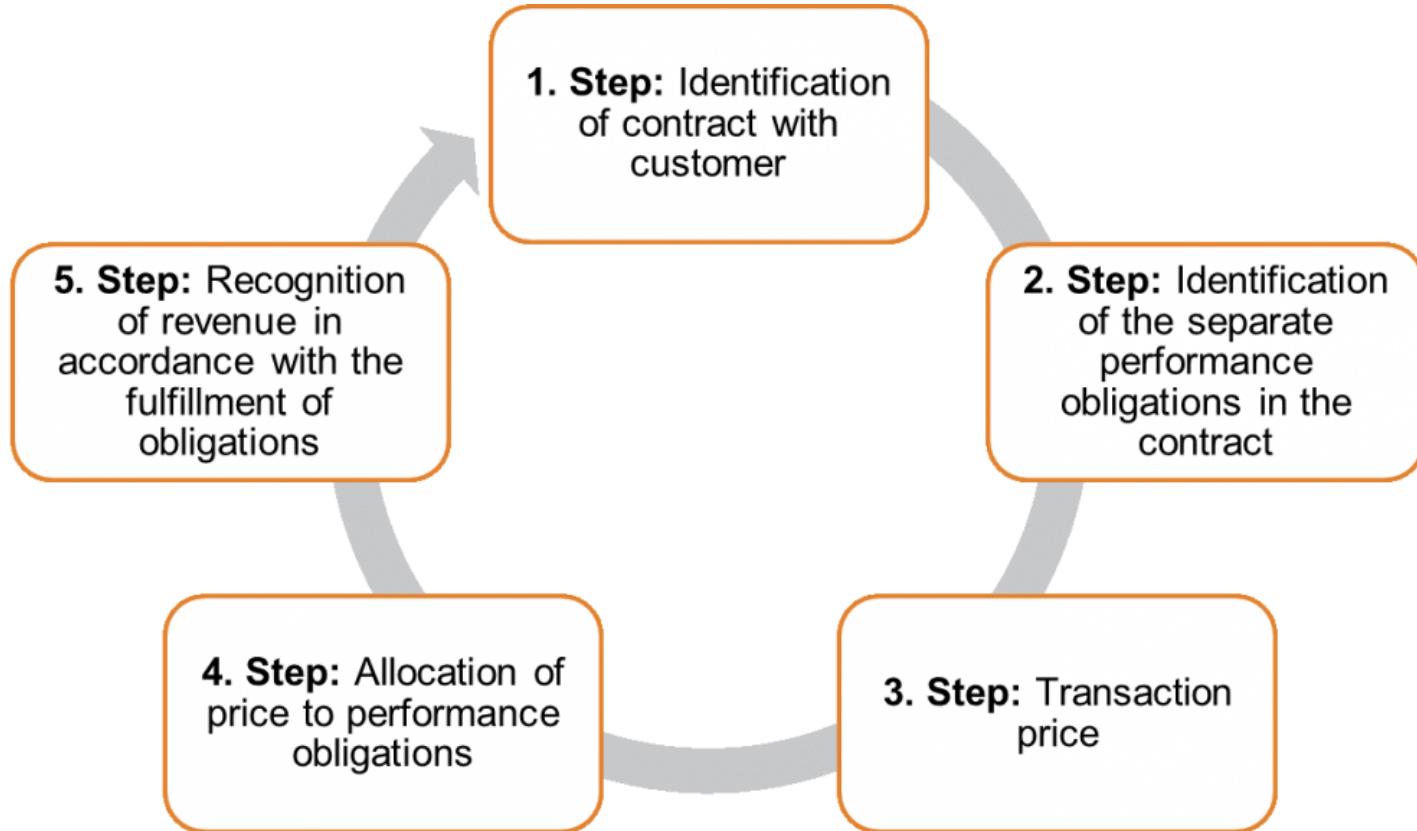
**1. Step:** Identification of contract with customer

**2. Step:** Identification of the separate performance obligations in the contract

**3. Step:** Transaction price

**4. Step:** Allocation of price to performance obligations

**5. Step:** Recognition of revenue in accordance with the fulfillment of obligations